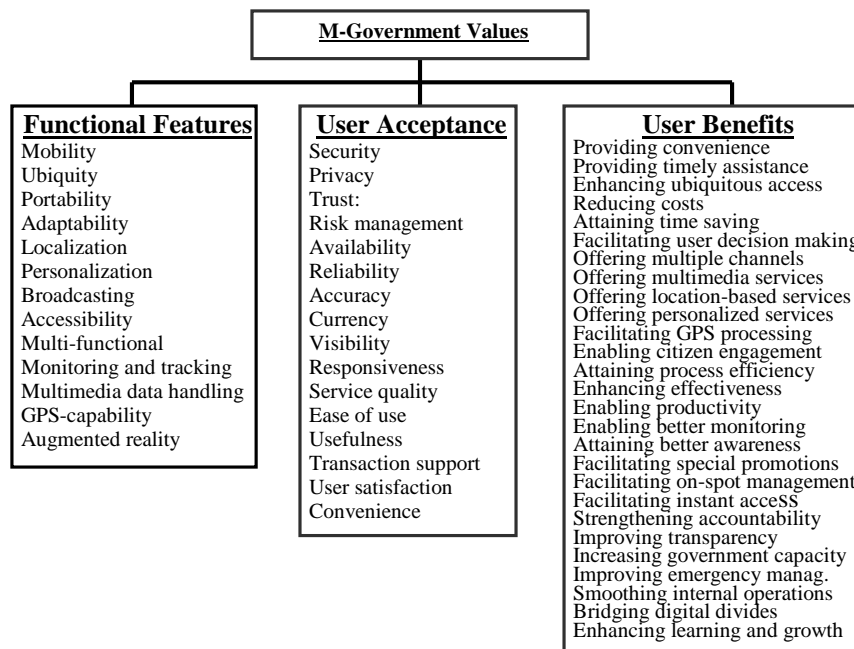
M-Government Values

Functional Features
Mobility
Ubiquity
Portability
Adaptability
Localization
Personalization
Broadcasting
Accessibility
Multi-functional
Monitoring and tracking
Multimedia data handling
GPS-capability
Augmented reality

User Acceptance
Security
Privacy
Trust:
Risk management
Availability
Reliability
Accuracy
Currency
Visibility
Responsiveness
Service quality
Ease of use
Usefulness
Transaction support
User satisfaction
Convenience

User Benefits
Providing convenience
Providing timely assistance
Enhancing ubiquitous access
Reducing costs
Attaining time saving
Facilitating user decision making
Offering multiple channels
Offering multimedia services
Offering location-based services
Offering personalized services
Facilitating GPS processing
Enabling citizen engagement
Attaining process efficiency
Enhancing effectiveness
Enabling productivity
Enabling better monitoring
Attaining better awareness
Facilitating special promotions
Facilitating on-spot management
Facilitating instant acceSS
Strengthening accountability
Improving transparency
Increasing government capacity
Improving emergency manag.
Smoothing internal operations
Bridging digital divides
Enhancing learning and growth